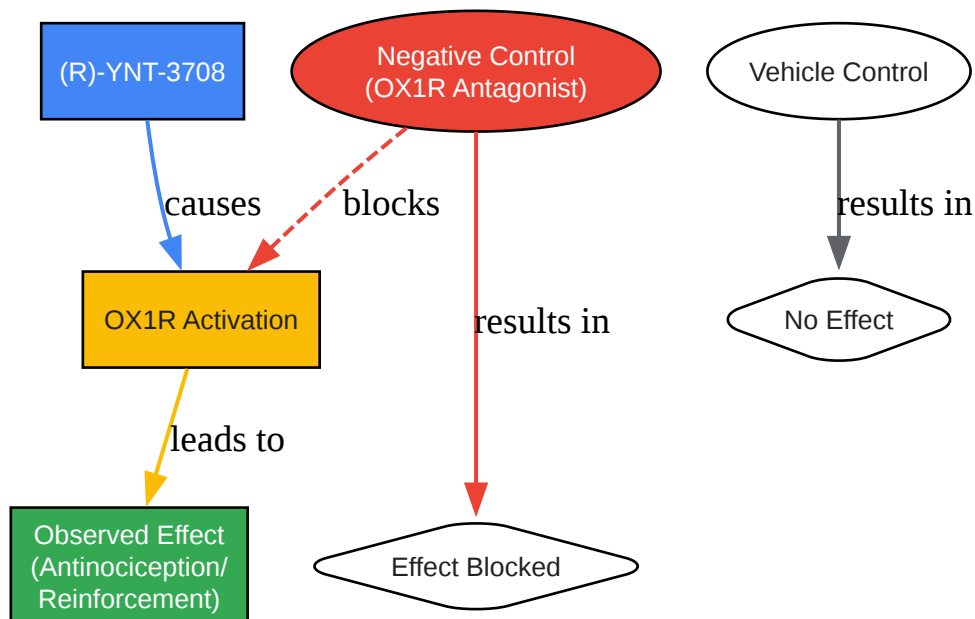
(R)-YNT-3708

Negative Control
(OX1R Antagonist)

Vehicle Control

causes

blocks

results in

results in

OX1R Activation

No Effect

leads to

Observed Effect
(Antinociception/
Reinforcement)

Effect Blocked